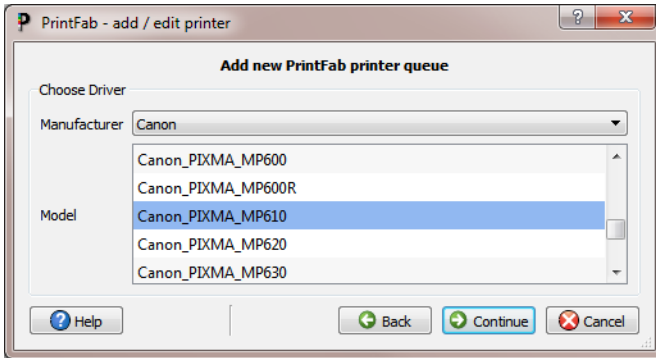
PrintFab - add / edit printer

?

Add new PrintFab printer queue

Choose Driver

Manufacturer Canon

Model

Canon_PIXMA_MP600
Canon_PIXMA_MP600R
Canon_PIXMA_MP610
Canon_PIXMA_MP620
Canon_PIXMA_MP630

Help

Back

Continue

Cancel